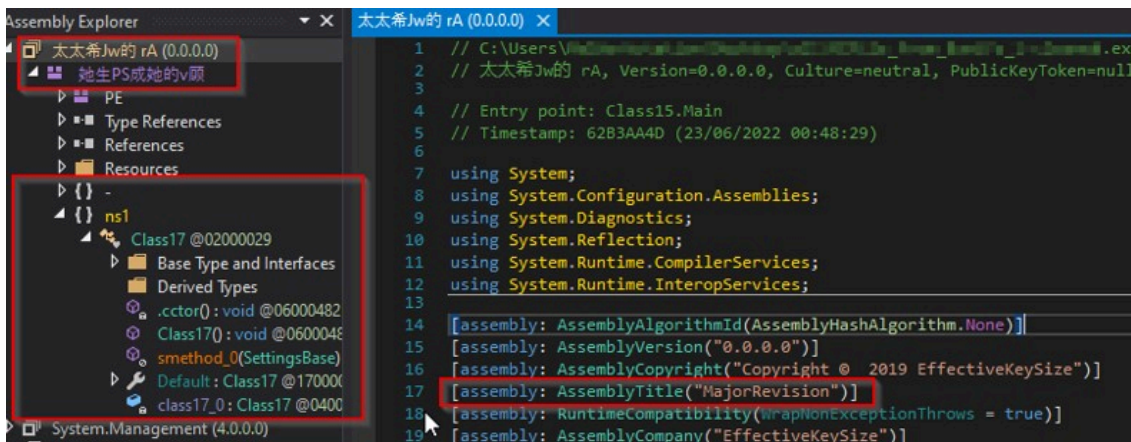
Assembly Explorer ▾ ×
太太希Jw的 rA (0.0.0.0)
她生PS成她的v頤
PE
Type References
References
Resources
{ } -
{ } ns1
Class17 @02000029
Base Type and Interfaces
Derived Types
.cctor() : void @06000482
Class17() : void @0600048
smethod_0(SettingsBase)
Default : Class17 @17000
class17_0 : Class17 @0400
System.Management (4.0.0.0)

太太希Jw的 rA (0.0.0.0) ×

1 // C:\Users\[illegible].ex
2 // 太太希Jw的 rA, Version=0.0.0.0, Culture=neutral, PublicKeyToken=null
3
4 // Entry point: Class15.Main
5 // Timestamp: 62B3AA4D (23/06/2022 00:48:29)
6
7 using System;
8 using System.Configuration.Assemblies;
9 using System.Diagnostics;
10 using System.Reflection;
11 using System.Runtime.CompilerServices;
12 using System.Runtime.InteropServices;
13
14 [assembly: AssemblyAlgorithmId(AssemblyHashAlgorithm.None)]
15 [assembly: AssemblyVersion("0.0.0.0")]
16 [assembly: AssemblyCopyright("Copyright © 2019 EffectiveKeySize")]
17 [assembly: AssemblyTitle("MajorRevision")]
18 [assembly: RuntimeCompatibility(WrapNonExceptionThrows = true)]
19 [assembly: AssemblyCompany("EffectiveKeySize")]